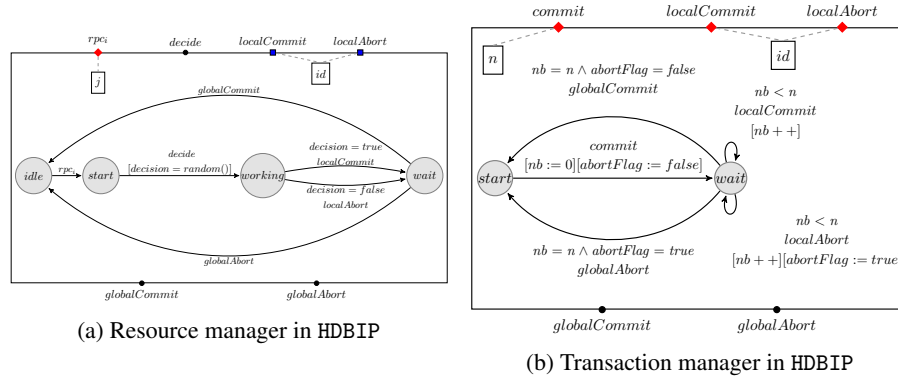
$rpc_i$ $decide$ $localCommit$ $localAbort$

$j$ $id$

$globalCommit$

$idle$ $rpc_i$ $start$ $decide$ $[decision = random()]$ $working$ $decision = true$ $localCommit$ $decision = false$ $localAbort$ $wait$

$globalAbort$

$globalCommit$ $globalAbort$

(a) Resource manager in HDBIP

$commit$ $localCommit$ $localAbort$

$n$ $id$

$nb = n \wedge abortFlag = false$
$globalCommit$

$nb < n$
$localCommit$
$[nb++]$

$commit$
$[nb := 0][abortFlag := false]$

$start$ $wait$

$nb = n \wedge abortFlag = true$
$globalAbort$

$nb < n$
$localAbort$
$[nb++][abortFlag := true$

$globalCommit$ $globalAbort$

(b) Transaction manager in HDBIP